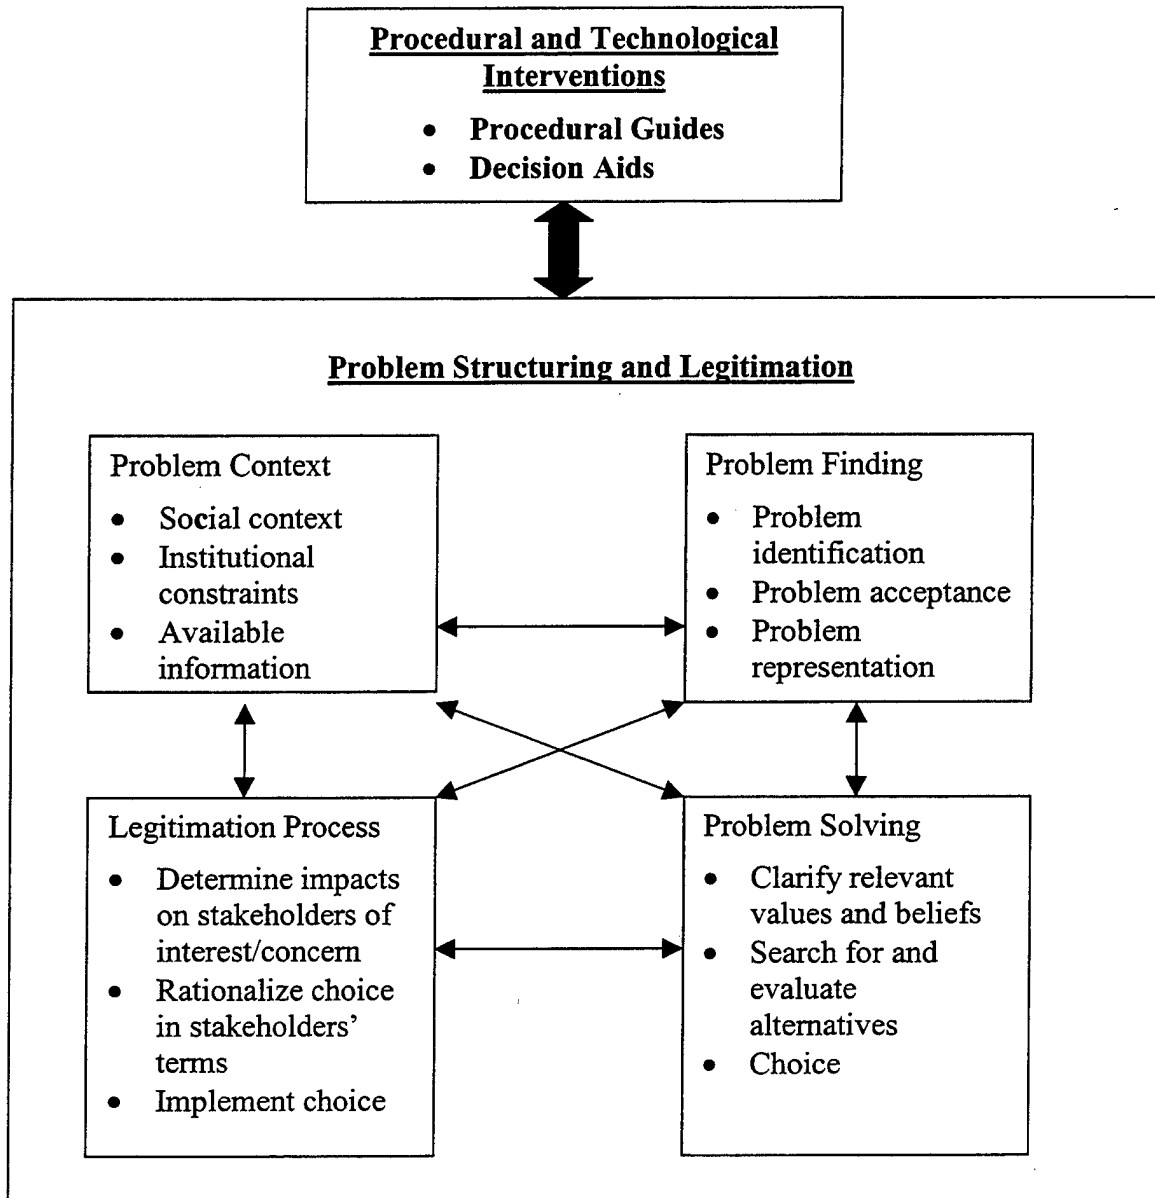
Procedural and Technological Interventions

- Procedural Guides
- Decision Aids

Problem Structuring and Legitimation

Problem Context

- Social context
- Institutional constraints
- Available information

Problem Finding

- Problem identification
- Problem acceptance
- Problem representation

Legitimation Process

- Determine impacts on stakeholders of interest/concern
- Rationalize choice in stakeholders' terms
- Implement choice

Problem Solving

- Clarify relevant values and beliefs
- Search for and evaluate alternatives
- Choice